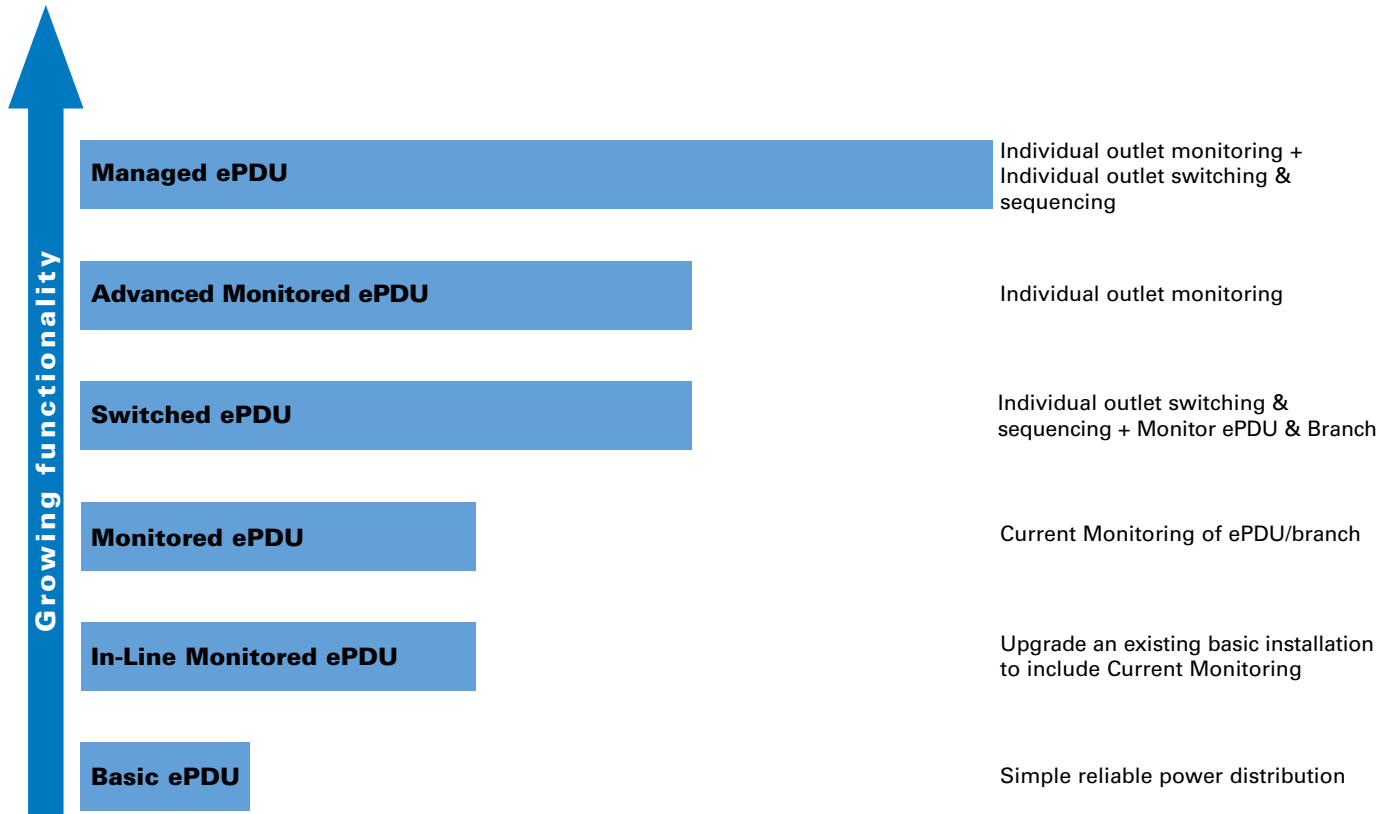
Growing functionality

Managed ePDU

Individual outlet monitoring + Individual outlet switching & sequencing

Advanced Monitored ePDU

Individual outlet monitoring

Switched ePDU

Individual outlet switching & sequencing + Monitor ePDU & Branch

Monitored ePDU

Current Monitoring of ePDU/branch

In-Line Monitored ePDU

Upgrade an existing basic installation to include Current Monitoring

Basic ePDU

Simple reliable power distribution